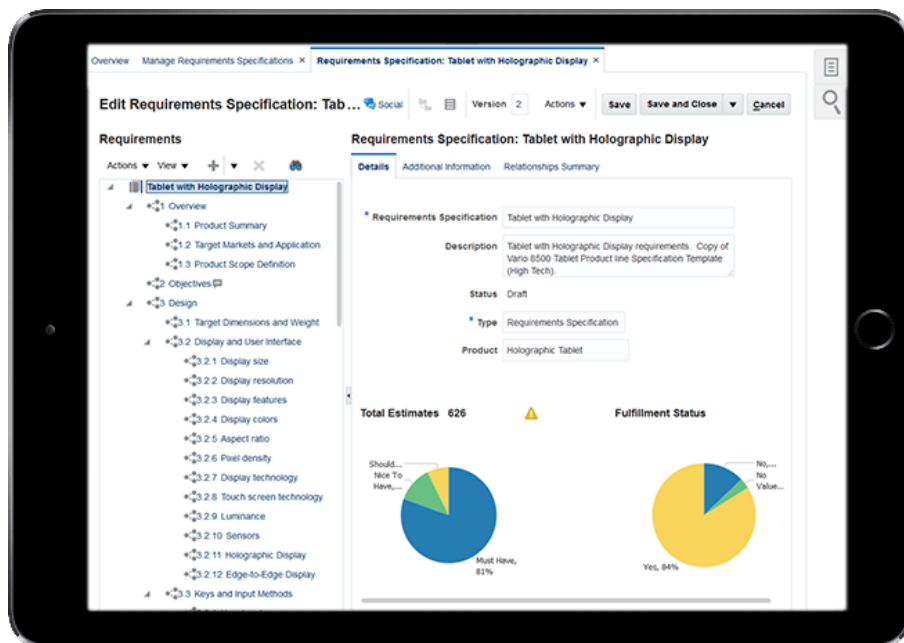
Overview Manage Requirements Specifications ✕ Requirements Specification: Tablet with Holographic Display ✕

Edit Requirements Specification: Tab... Social Version 2 Actions ▾ Save Save and Close ▾ Cancel

Requirements

Actions ▾ View ▾

Tablet with Holographic Display
1 Overview
1.1 Product Summary
1.2 Target Markets and Application
1.3 Product Scope Definition
2 Objectives
3 Design
3.1 Target Dimensions and Weight
3.2 Display and User Interface
3.2.1 Display size
3.2.2 Display resolution
3.2.3 Display features
3.2.4 Display colors
3.2.5 Aspect ratio
3.2.6 Pixel density
3.2.7 Display technology
3.2.8 Touch screen technology
3.2.9 Luminance
3.2.10 Sensors
3.2.11 Holographic Display
3.2.12 Edge-to-Edge Display
3.3 Keys and Input Methods

Requirements Specification: Tablet with Holographic Display

Details Additional Information Relationships Summary

* Requirements Specification Tablet with Holographic Display

Description Tablet with Holographic Display requirements. Copy of Vario 8500 Tablet Product line Specification Template (High Tech).

Status Draft

* Type Requirements Specification

Product Holographic Tablet

Total Estimates 626

Fulfillment Status

Should...
Nice To Have,...
Must Have, 81%

No,...
No Value...
Yes, 84%